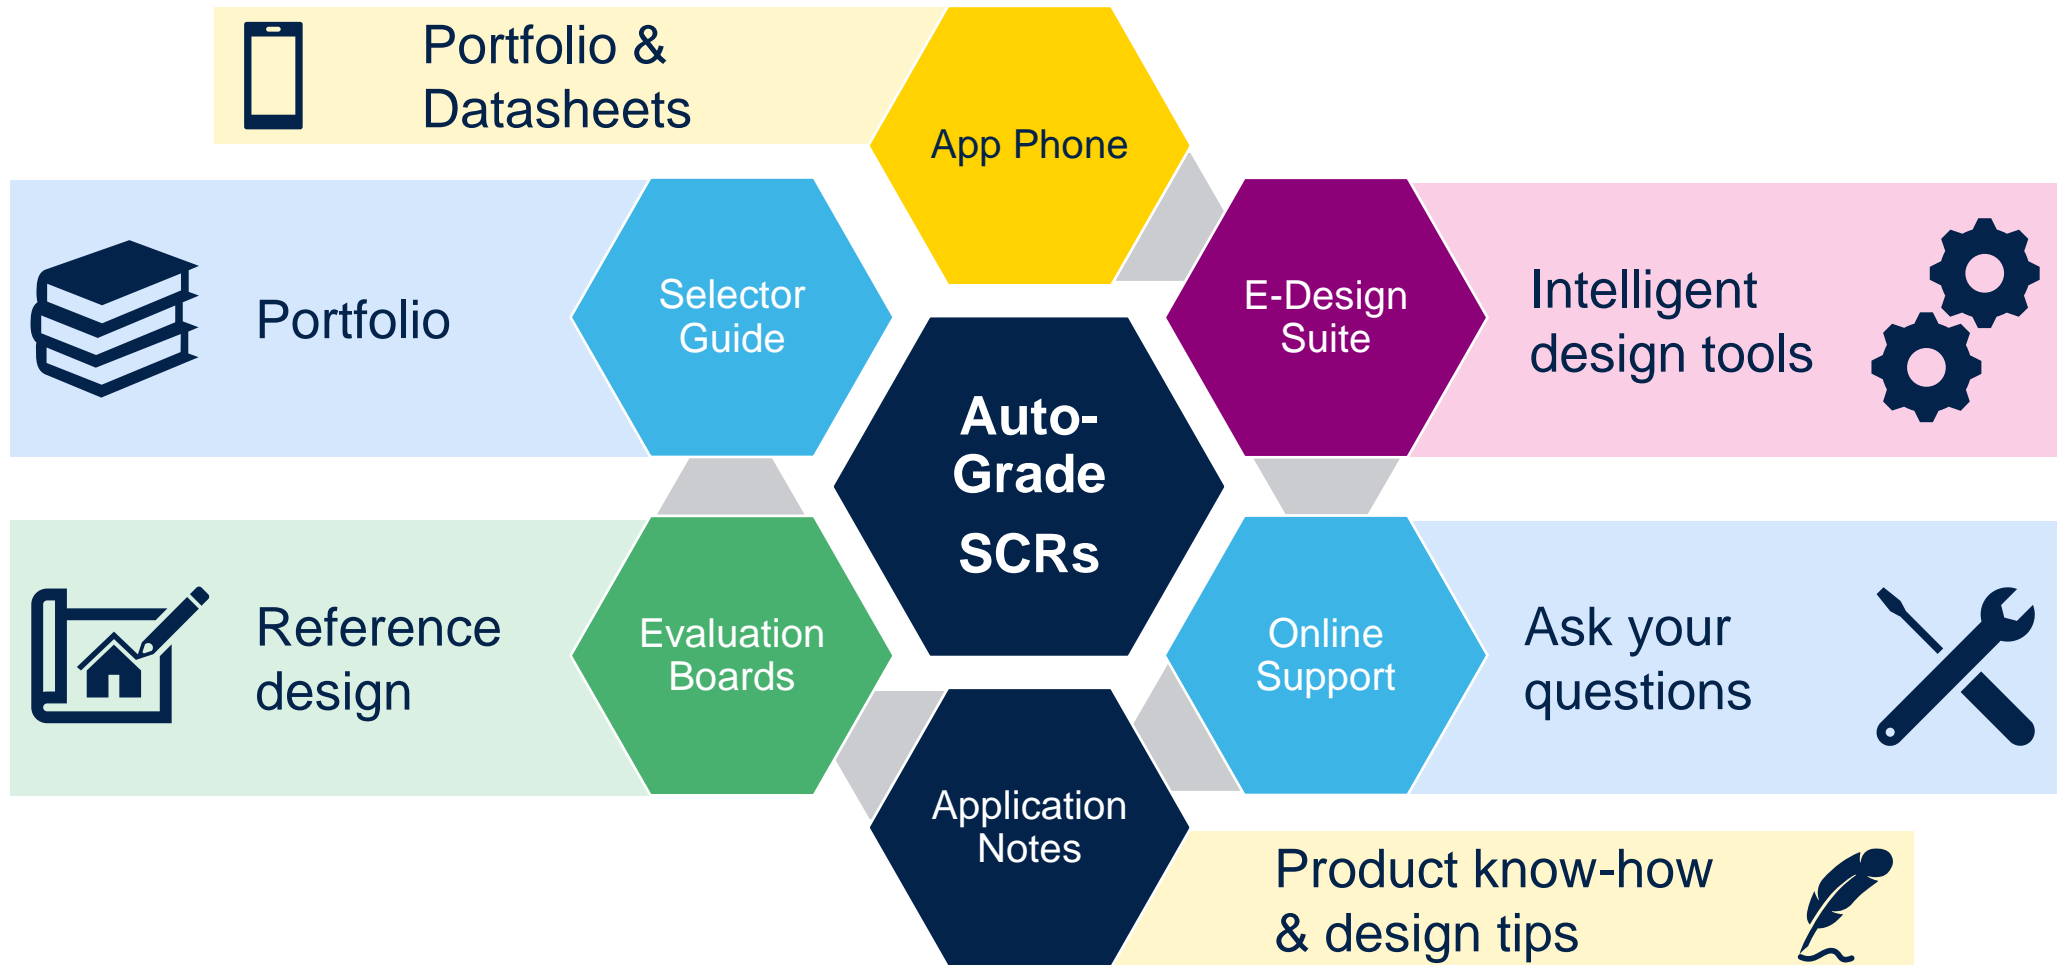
Portfolio & Datasheets

App Phone

Portfolio

Selector Guide

E-Design Suite

Intelligent design tools

Auto-Grade SCRs

Reference design

Evaluation Boards

Online Support

Ask your questions

Application Notes

Product know-how & design tips